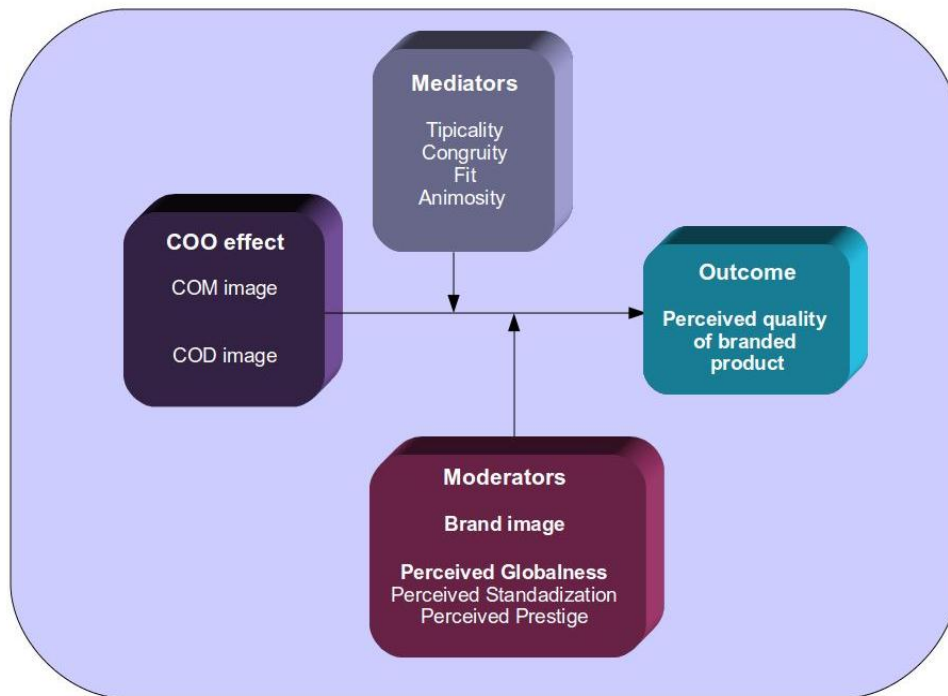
Mediators

Tipicality
Congruity
Fit
Animosity

COO effect

COM image

COD image

Outcome

Perceived quality of branded product

Moderators

Brand image

Perceived Globalness
Perceived Standadization
Perceived Prestige